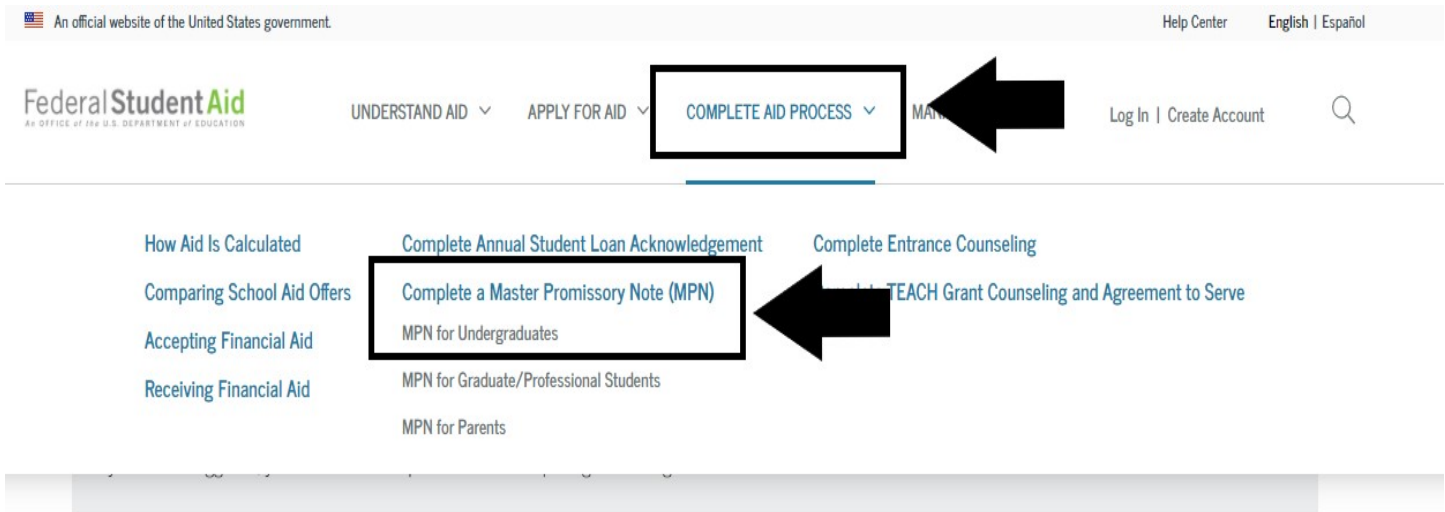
An official website of the United States government.

Help Center English | Español

Federal Student Aid
An OFFICE of the U.S. DEPARTMENT of EDUCATION

UNDERSTAND AID APPLY FOR AID COMPLETE AID PROCESS MA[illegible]

Log In | Create Account

How Aid Is Calculated
Comparing School Aid Offers
Accepting Financial Aid
Receiving Financial Aid

Complete Annual Student Loan Acknowledgement
Complete a Master Promissory Note (MPN)
MPN for Undergraduates
MPN for Graduate/Professional Students
MPN for Parents

Complete Entrance Counseling
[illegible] TEACH Grant Counseling and Agreement to Serve

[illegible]